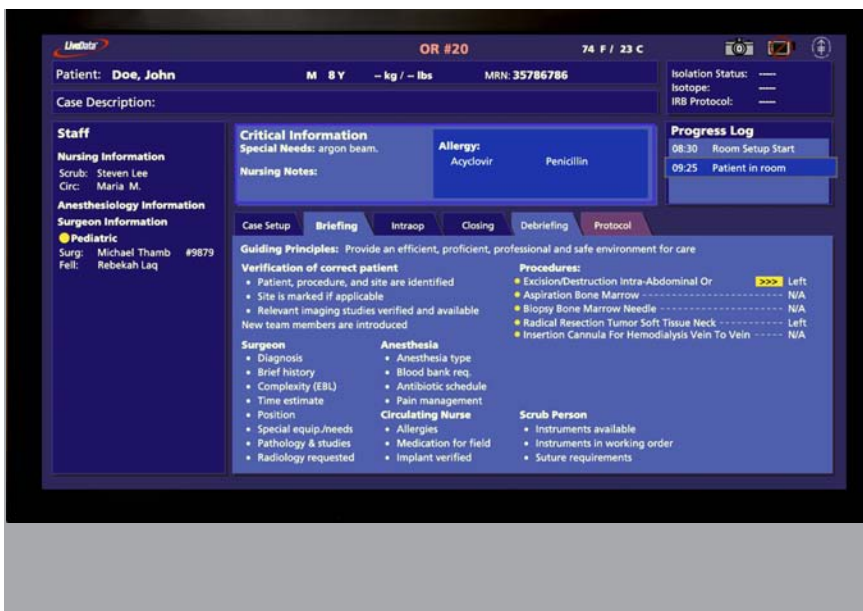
LiveData

OR #20

74 F / 23 C

Patient: Doe, John

M 8Y

-- kg / -- lbs

MRN: 35786786

Isolation Status: ----
Isotope: ----
IRB Protocol: ----

Case Description:

Staff

Nursing Information
Scrub: Steven Lee
Circ: Maria M.

Anesthesiology Information

Surgeon Information
Pediatric
Surg: Michael Thamb #9879
Fell: Rebekah Laq

Critical Information
Special Needs: argon beam.

Nursing Notes:

Allergy:
Acyclovir Penicillin

Progress Log
08:30 Room Setup Start
09:25 Patient in room

Case Setup | Briefing | Intraop | Closing | Debriefing | Protocol

Guiding Principles: Provide an efficient, proficient, professional and safe environment for care

Verification of correct patient
• Patient, procedure, and site are identified
• Site is marked if applicable
• Relevant imaging studies verified and available
New team members are introduced

Procedures:
• Excision/Destruction Intra-Abdominal Or >>> Left
• Aspiration Bone Marrow ---------------------------- N/A
• Biopsy Bone Marrow Needle ---------------------- N/A
• Radical Resection Tumor Soft Tissue Neck ----------- Left
• Insertion Cannula For Hemodialysis Vein To Vein ----- N/A

Surgeon
• Diagnosis
• Brief history
• Complexity (EBL)
• Time estimate
• Position
• Special equip./needs
• Pathology & studies
• Radiology requested

Anesthesia
• Anesthesia type
• Blood bank req.
• Antibiotic schedule
• Pain management

Circulating Nurse
• Allergies
• Medication for field
• Implant verified

Scrub Person
• Instruments available
• Instruments in working order
• Suture requirements